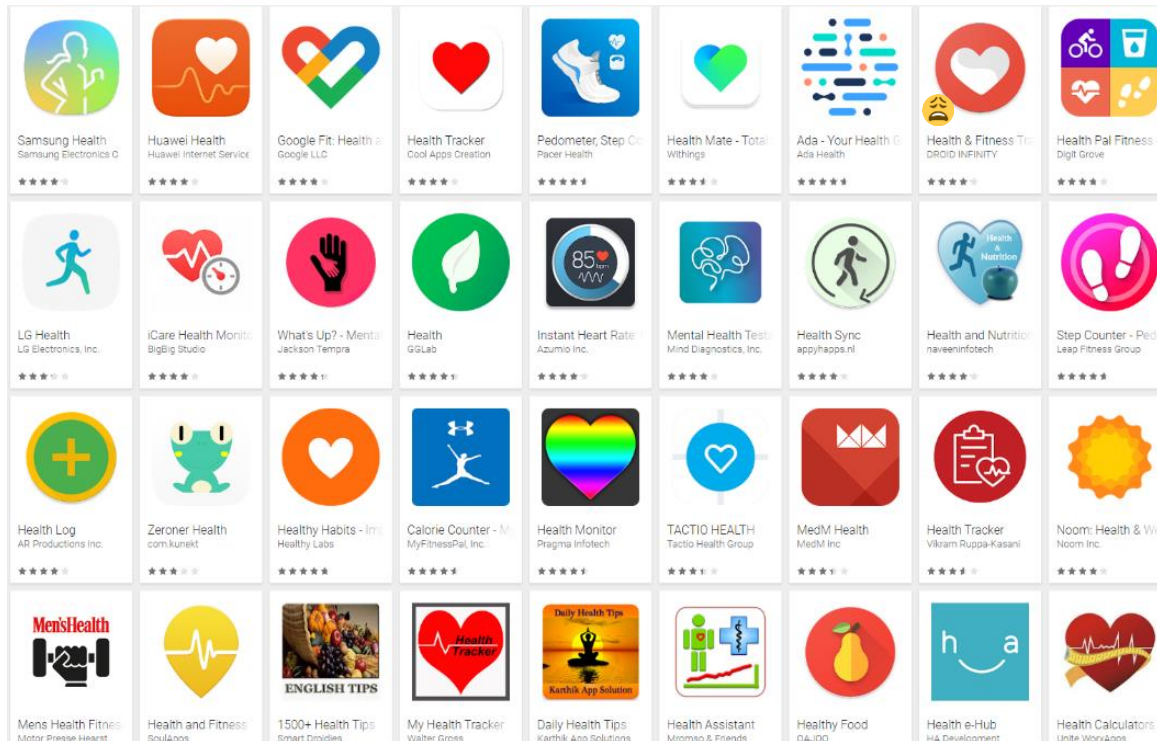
Samsung Health
Samsung Electronics C

Huawei Health
Huawei Internet Service

Google Fit: Health a
Google LLC

Health Tracker
Cool Apps Creation

Pedometer, Step C
Pacer Health

Health Mate - Total
Withings

Ada - Your Health G
Ada Health

Health & Fitness Tr
DROID INFINITY

Health Pal Fitness
Digit Grove

LG Health
LG Electronics, Inc.

iCare Health Monit
BigBig Studio

What's Up? - Menta
Jackson Tempra

Health
GGLab

85 bpm
Instant Heart Rate
Azumio Inc.

Mental Health Test
Mind Diagnostics, Inc.

Health Sync
appyhapps.nl

Health & Nutrition
Health and Nutritio
naveeninfotech

Step Counter - Pe
Leap Fitness Group

Health Log
AR Productions Inc.

Zeroner Health
com.kunekt

Healthy Habits - Im
Healthy Labs

Calorie Counter - M
MyFitnessPal, Inc.

Health Monitor
Pragma Infotech

TACTIO HEALTH
Tactio Health Group

MedM Health
MedM Inc

Health Tracker
Vikram Ruppa-Kasani

Noom: Health & W
Noom Inc.

Men'sHealth
Mens Health Fitne
Motor Presse Hearst

Health and Fitness
SoulApps

ENGLISH TIPS
1500+ Health Tips
Smart Droidies

Health Tracker
My Health Tracker
Walter Gross

Daily Health Tips
Karthik App Solution
Daily Health Tips
Karthik App Solutions

Health Assistant
Mromso & Friends

Healthy Food
OA.IDO

h_a
Health e-Hub
HA Development

Health Calculators
Unite WorxApps